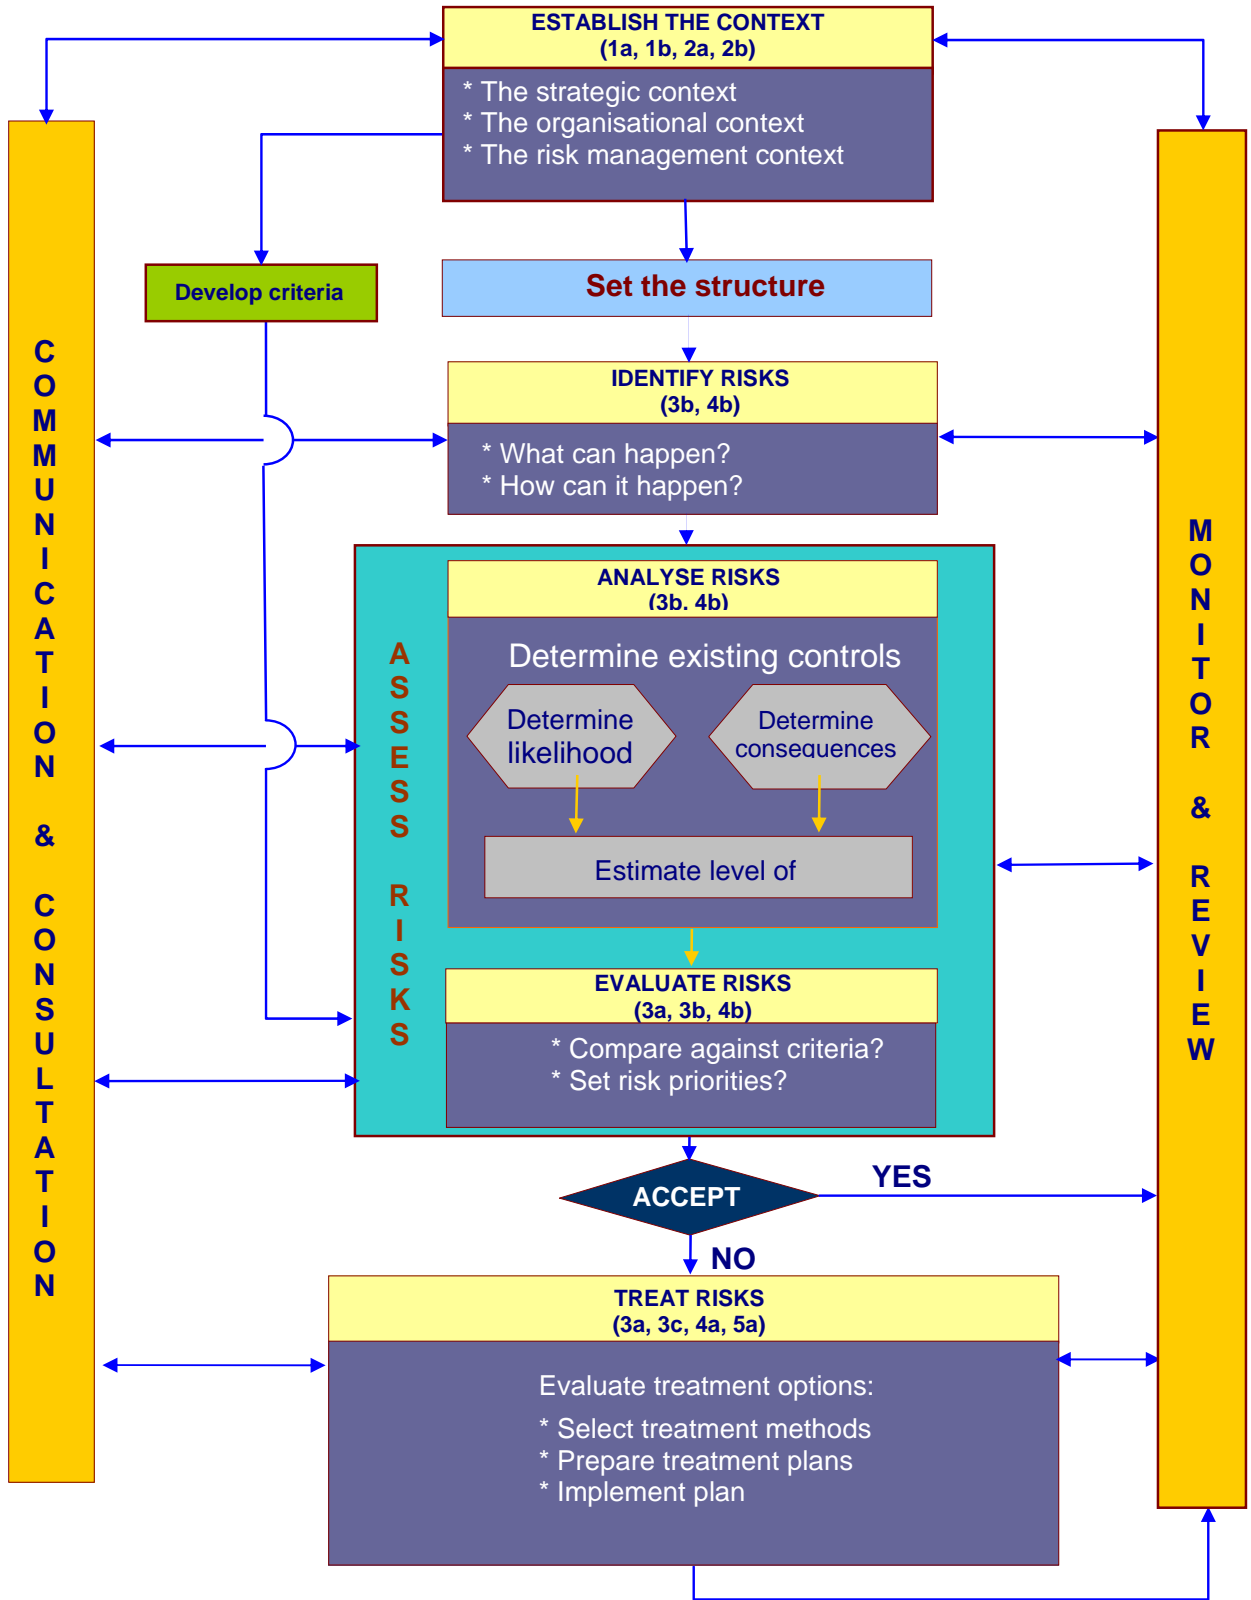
ESTABLISH THE CONTEXT
(1a, 1b, 2a, 2b)

* The strategic context
* The organisational context
* The risk management context

COMMUNICATION & CONSULTATION

MONITOR & REVIEW

Develop criteria

Set the structure

IDENTIFY RISKS
(3b, 4b)

* What can happen?
* How can it happen?

ASSESS RISKS

ANALYSE RISKS
(3b, 4b)

Determine existing controls

Determine likelihood

Determine consequences

Estimate level of

EVALUATE RISKS
(3a, 3b, 4b)

* Compare against criteria?
* Set risk priorities?

ACCEPT

YES

NO

TREAT RISKS
(3a, 3c, 4a, 5a)

Evaluate treatment options:

* Select treatment methods
* Prepare treatment plans
* Implement plan